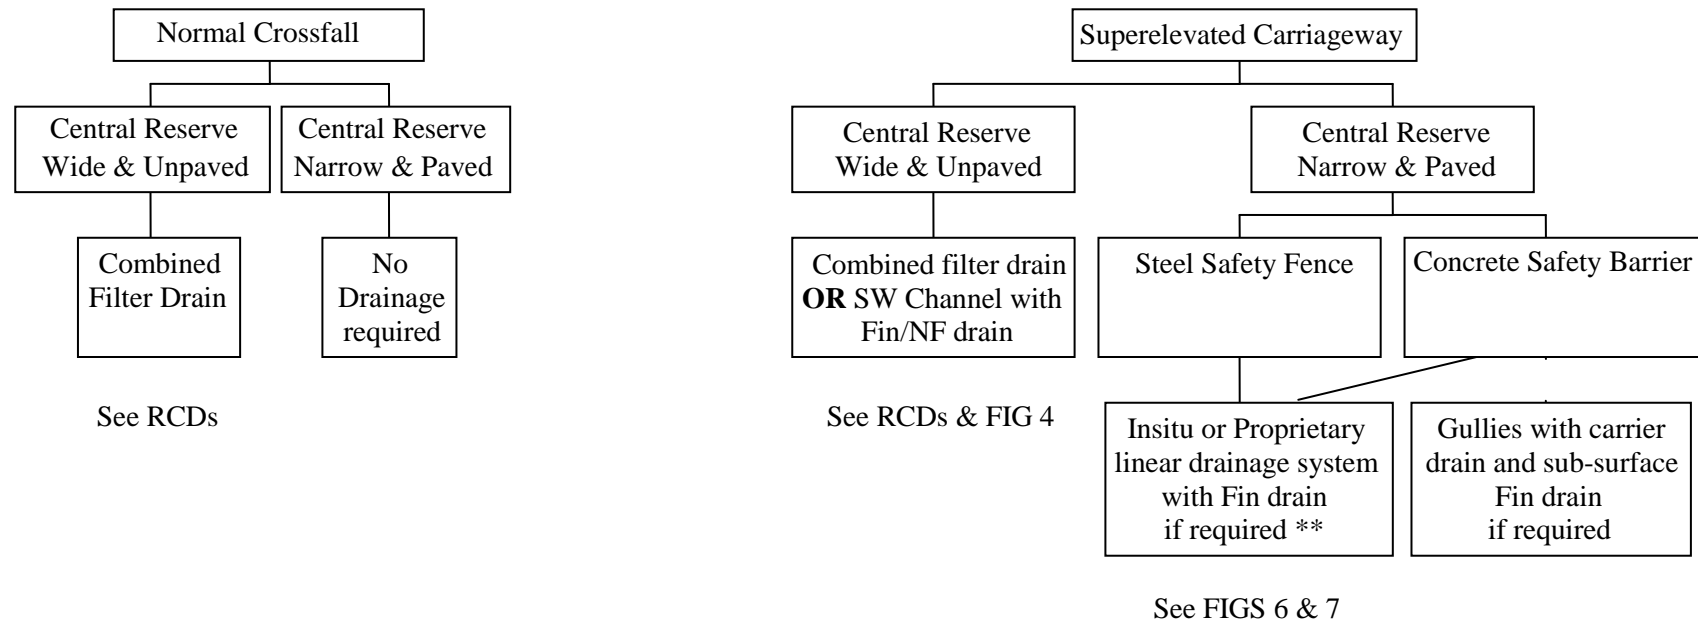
Normal Crossfall

Central Reserve Wide & Unpaved

Central Reserve Narrow & Paved

Combined Filter Drain

No Drainage required

See RCDs

Superelevated Carriageway

Central Reserve Wide & Unpaved

Central Reserve Narrow & Paved

Combined filter drain **OR** SW Channel with Fin/NF drain

Steel Safety Fence

Concrete Safety Barrier

See RCDs & FIG 4

Insitu or Proprietary linear drainage system with Fin drain if required **

Gullies with carrier drain and sub-surface Fin drain if required

See FIGS 6 & 7